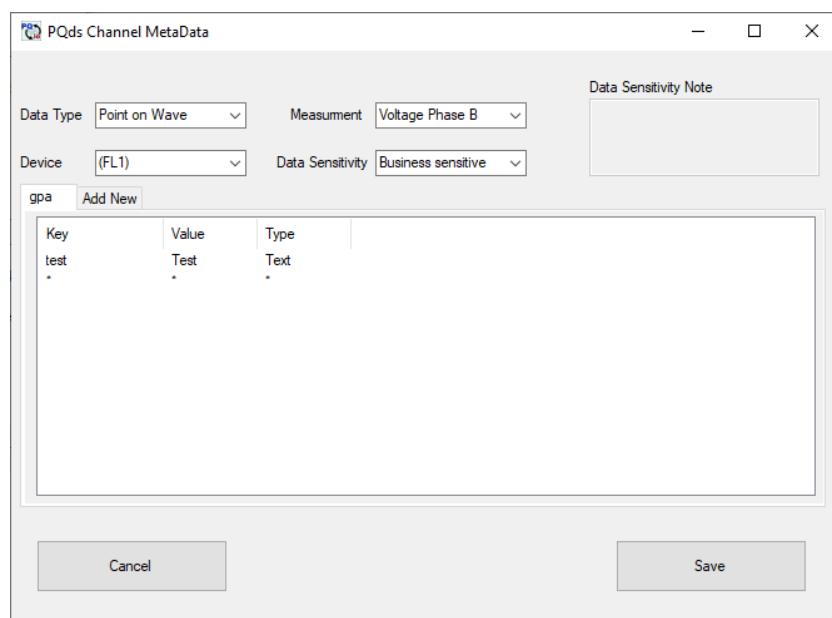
PQds Channel MetaData

Data Type Point on Wave

Measurnent Voltage Phase B

Data Sensitivity Note

Device (FL1)

Data Sensitivity Business sensitive

gpa Add New

| Key | Value | Type |
|---|---|---|
| test | Test | Text |
| * | * | * |

Cancel

Save